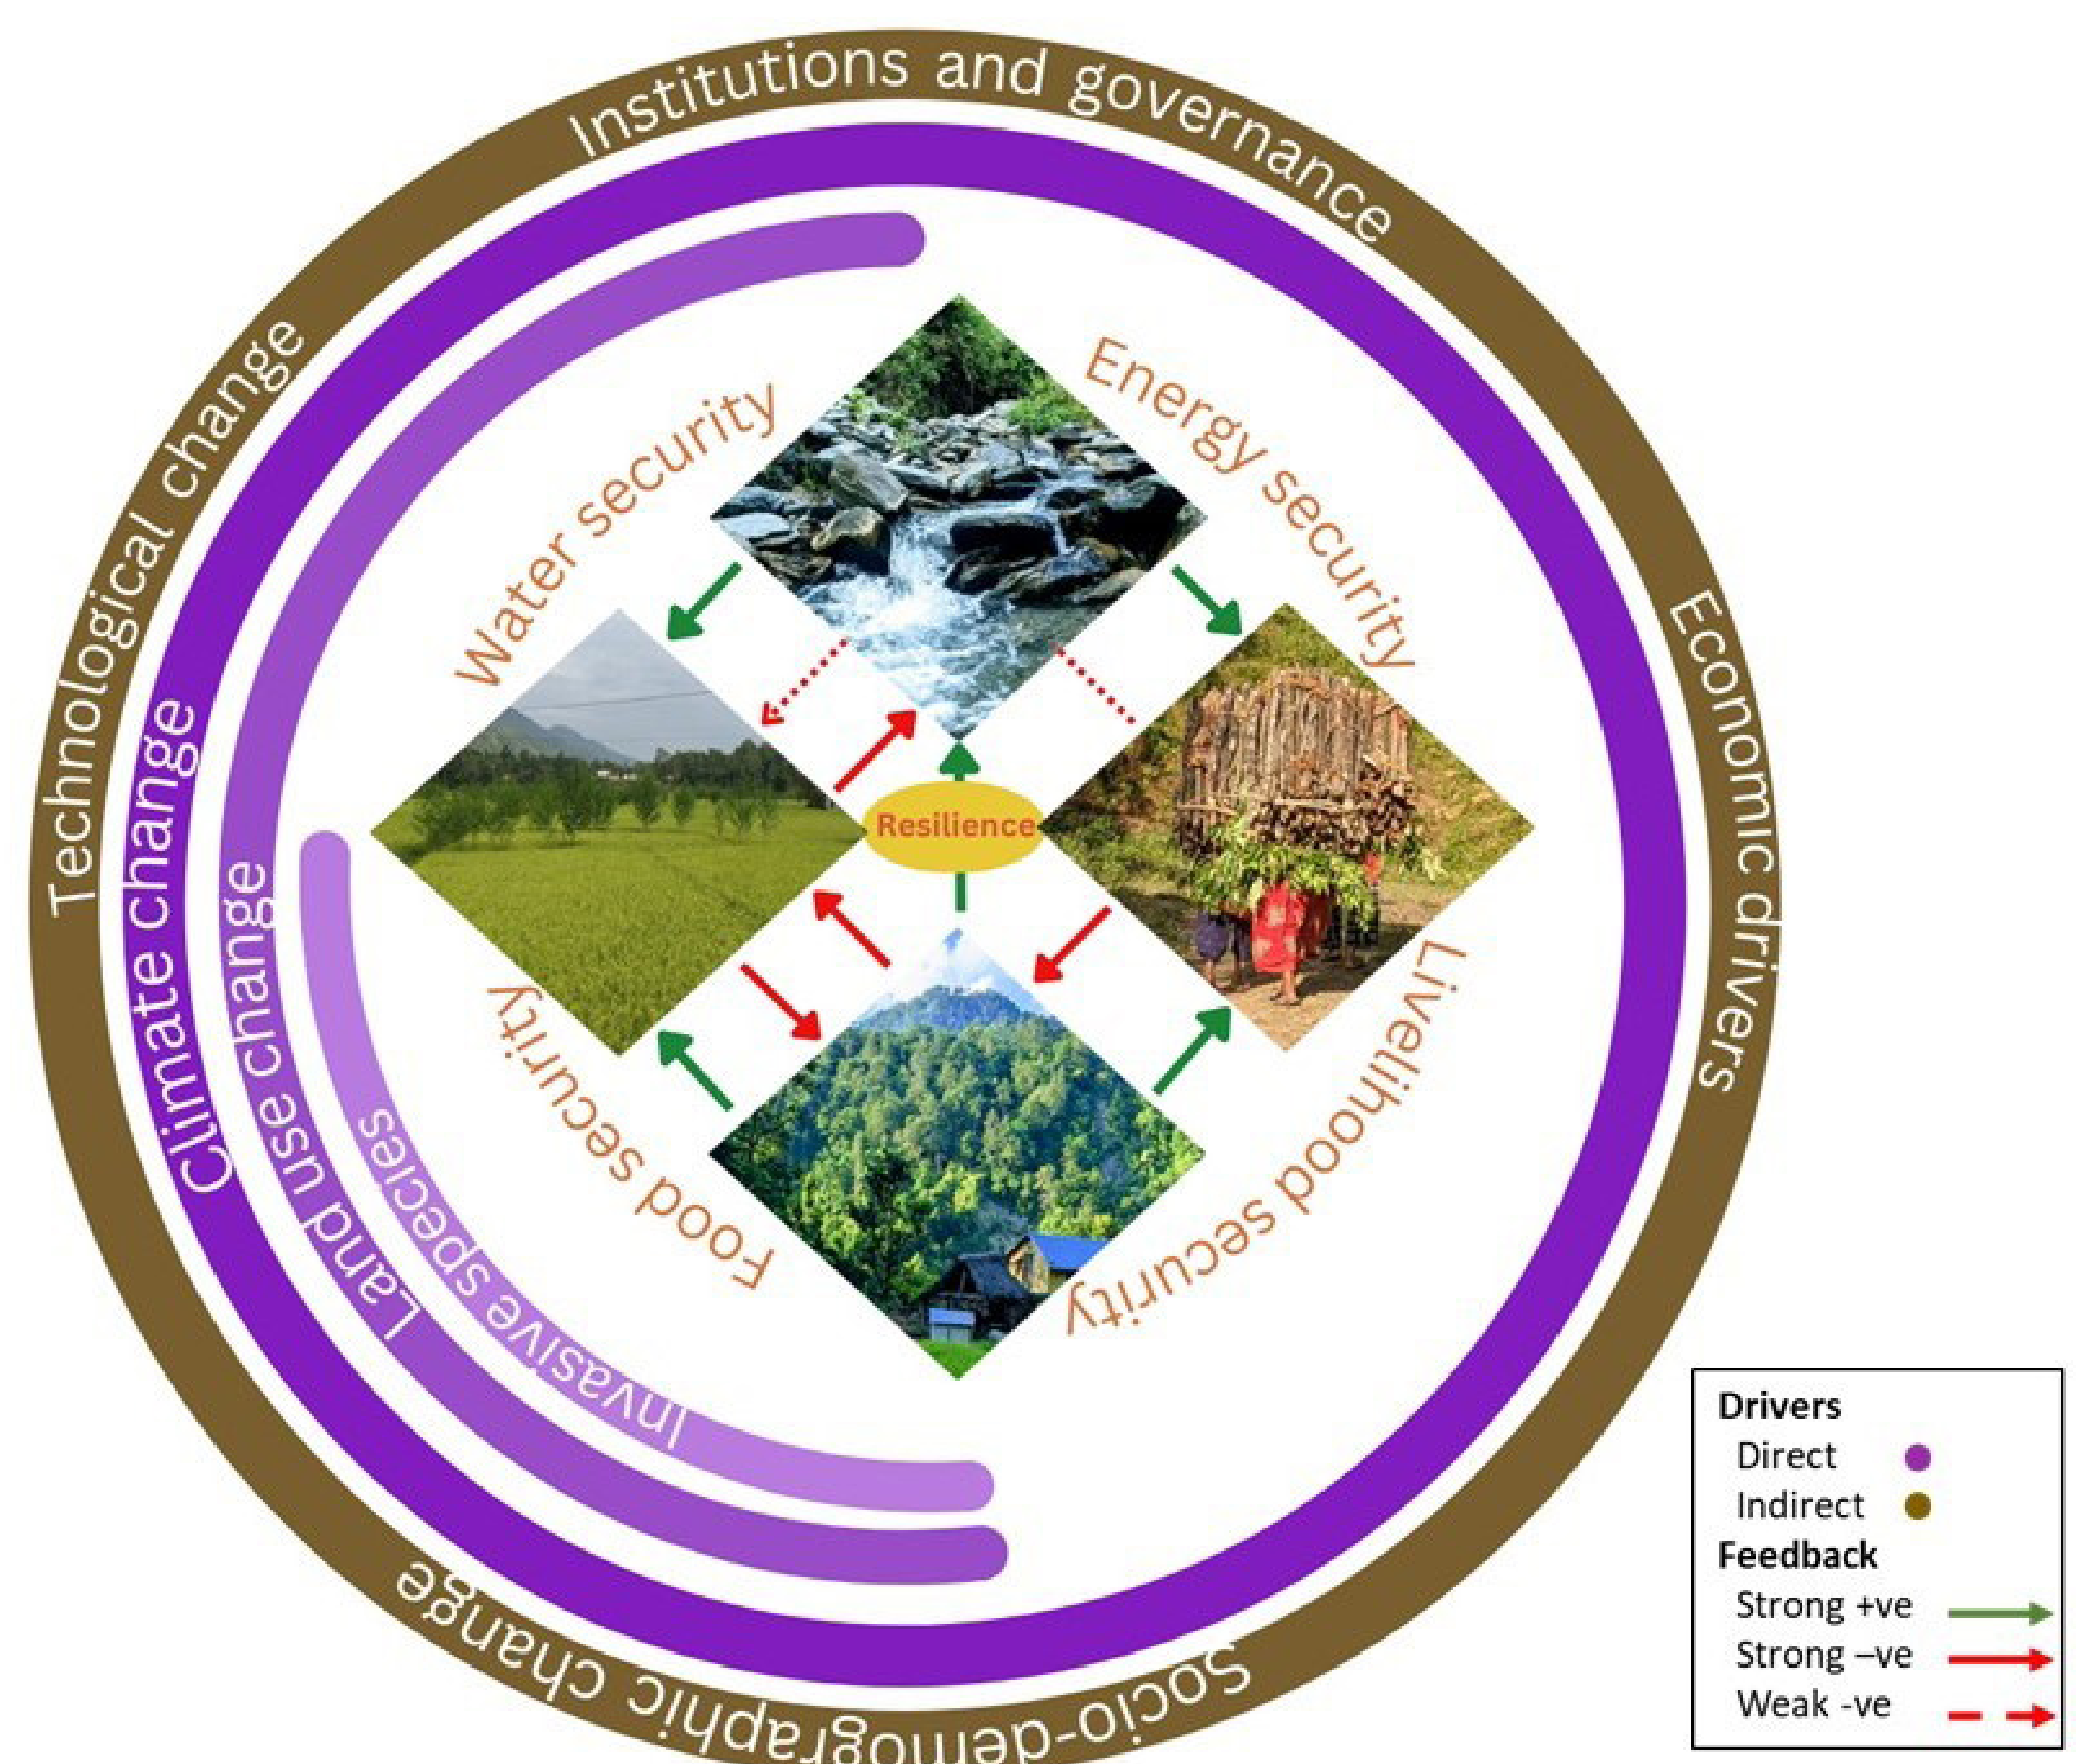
Institutions and governance

Economic drivers

Socio-demographic change

Technological change

Climate change

Land use change

Invasive species

Water security

Energy security

Livelihood security

Food security

Resilience

Drivers
Direct
Indirect
Feedback
Strong +ve
Strong –ve
Weak -ve